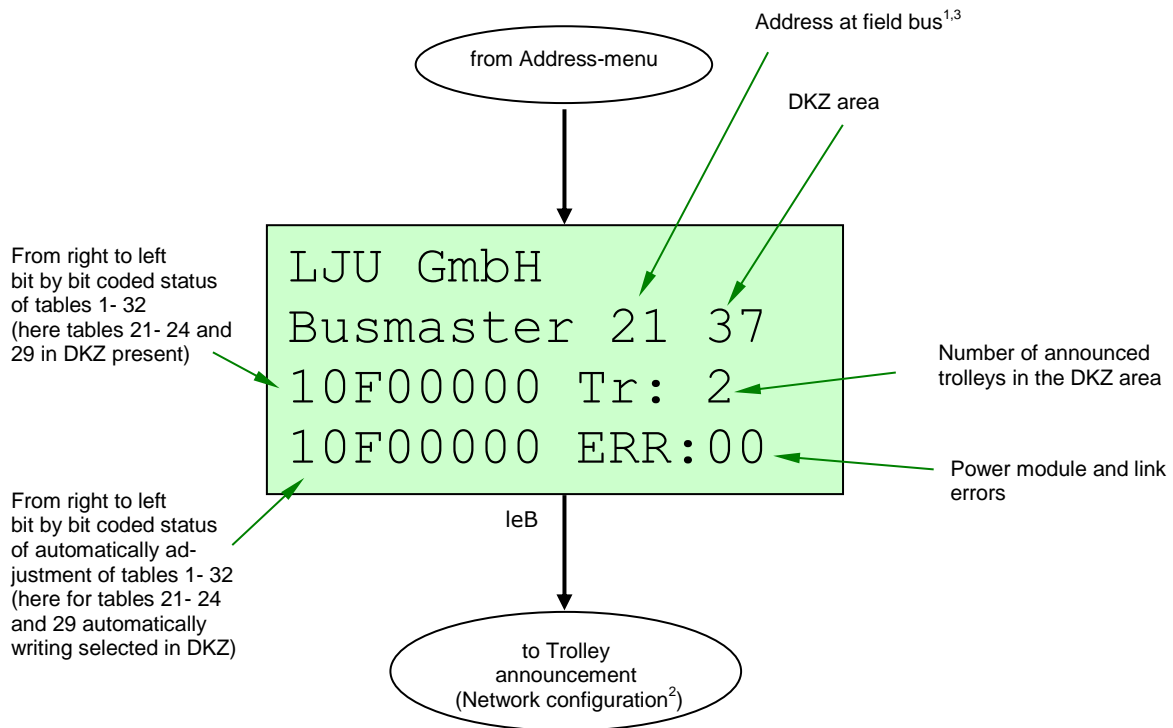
Address at field bus$^{1,3}$

from Address-menu

DKZ area

From right to left bit by bit coded status of tables 1- 32 (here tables 21- 24 and 29 in DKZ present)

LJU GmbH
Busmaster 21 37
10F00000 Tr: 2
10F00000 ERR:00

Number of announced trolleys in the DKZ area

Power module and link errors

From right to left bit by bit coded status of automatically adjustment of tables 1- 32 (here for tables 21- 24 and 29 automatically writing selected in DKZ)

leB

to Trolley announcement (Network configuration$^{2}$)